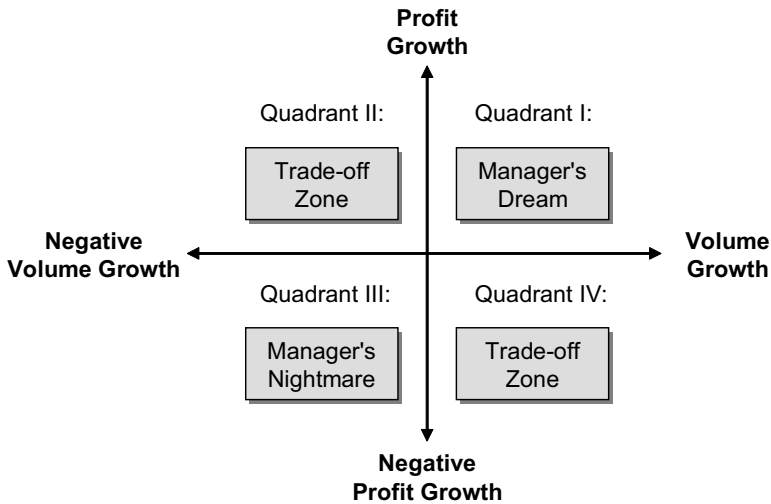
Profit Growth

Quadrant II:

Trade-off Zone

Quadrant I:

Manager's Dream

Negative Volume Growth

Volume Growth

Quadrant III:

Manager's Nightmare

Quadrant IV:

Trade-off Zone

Negative Profit Growth